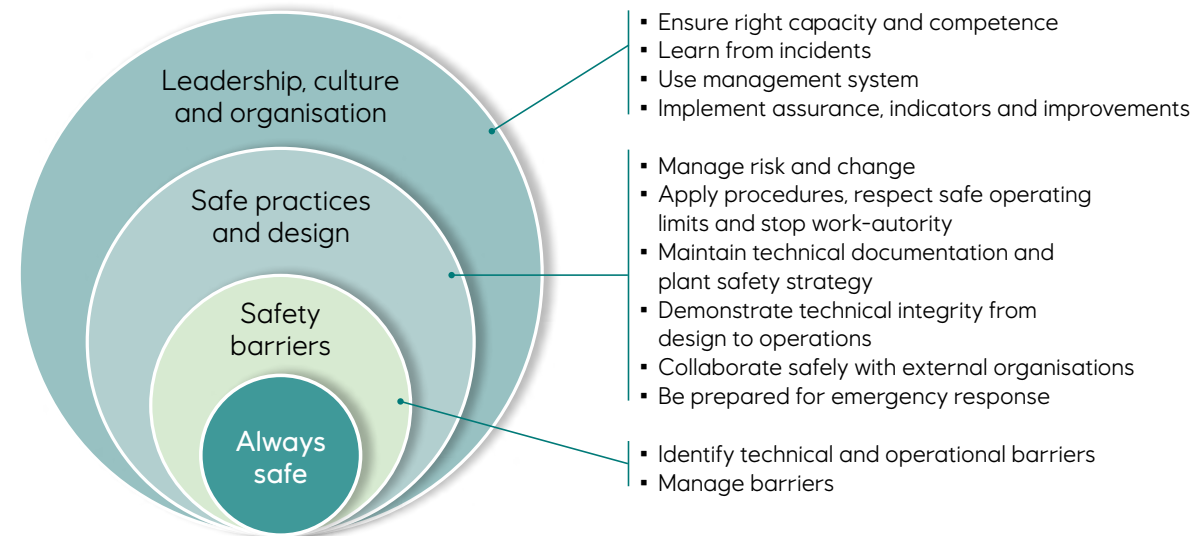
Leadership, culture and organisation

Safe practices and design

Safety barriers

Always safe

▪ Ensure right capacity and competence
▪ Learn from incidents
▪ Use management system
▪ Implement assurance, indicators and improvements

▪ Manage risk and change
▪ Apply procedures, respect safe operating limits and stop work-autority
▪ Maintain technical documentation and plant safety strategy
▪ Demonstrate technical integrity from design to operations
▪ Collaborate safely with external organisations
▪ Be prepared for emergency response

▪ Identify technical and operational barriers
▪ Manage barriers